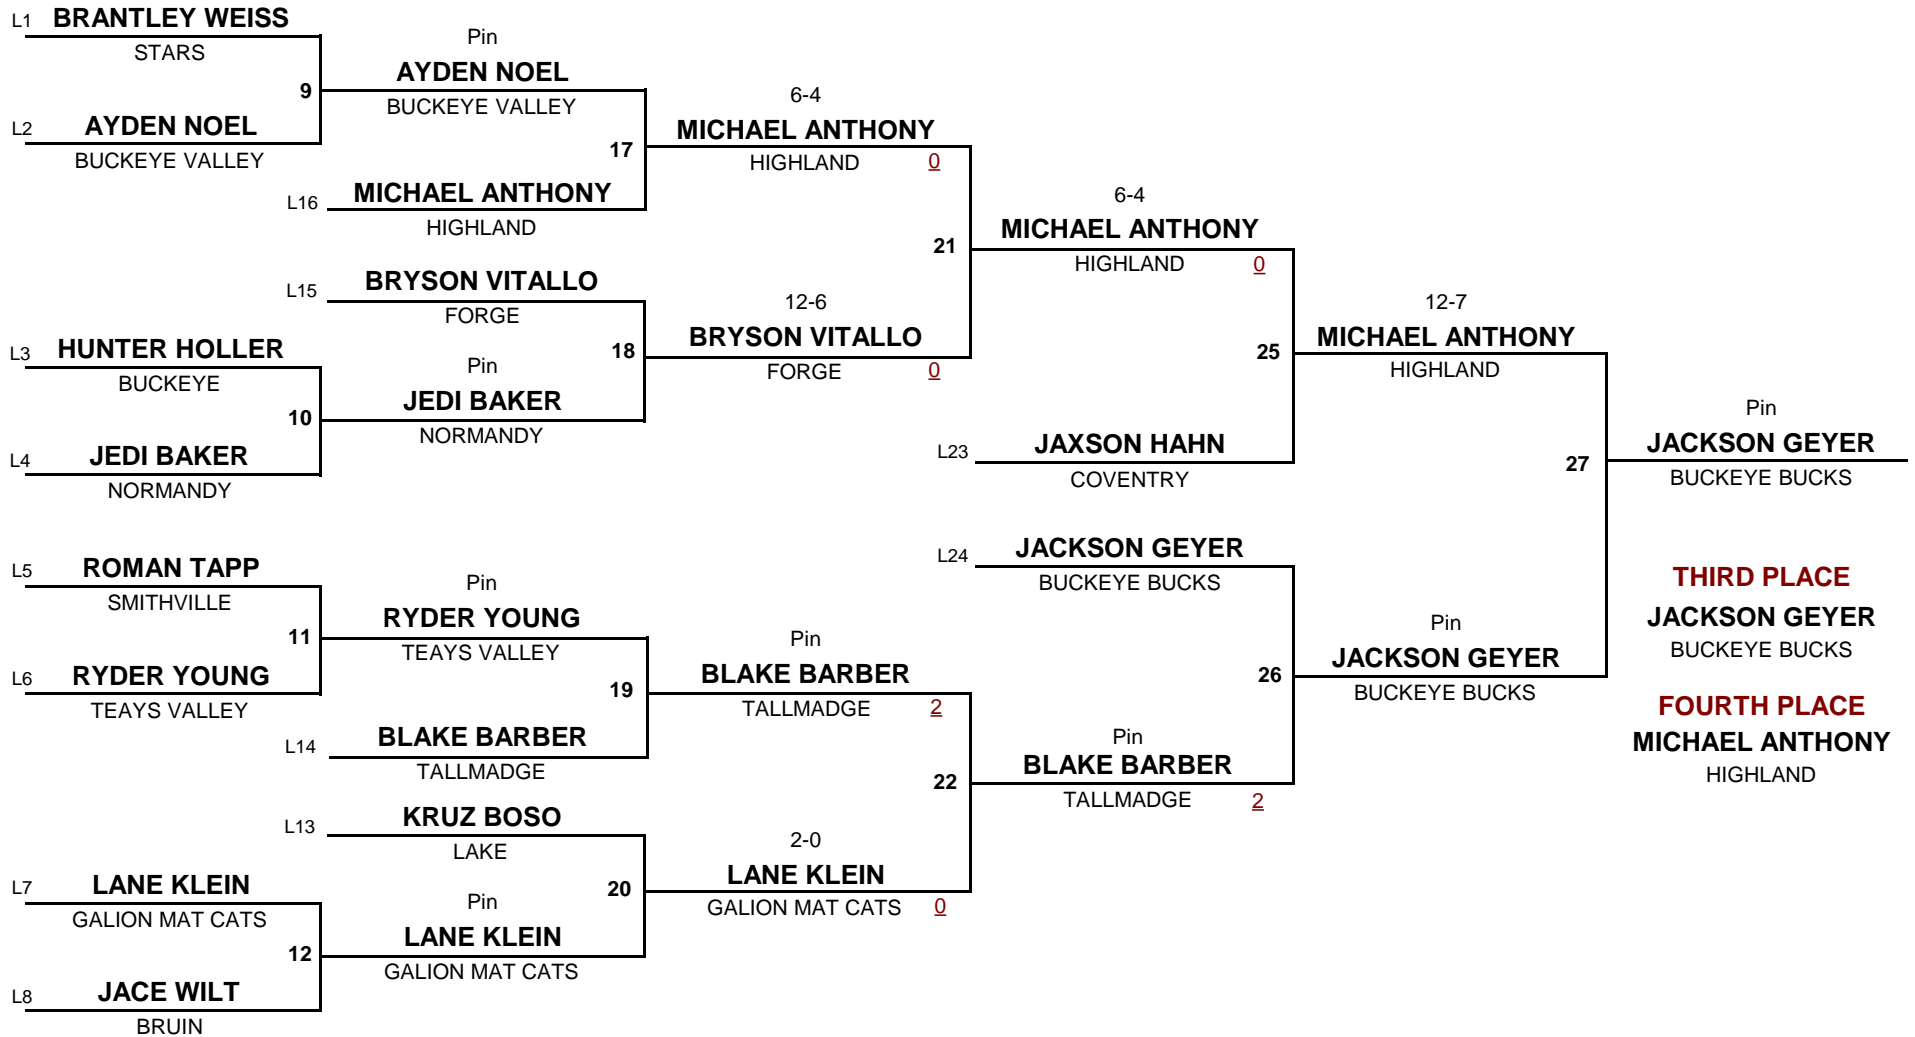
L1 BRANTLEY WEISS
STARS
9
L2 AYDEN NOEL
BUCKEYE VALLEY

Pin
AYDEN NOEL
BUCKEYE VALLEY
17
L16 MICHAEL ANTHONY
HIGHLAND

6-4
MICHAEL ANTHONY
HIGHLAND 0

L15 BRYSON VITALLO
FORGE
18

L3 HUNTER HOLLER
BUCKEYE
10
L4 JEDI BAKER
NORMANDY

Pin
JEDI BAKER
NORMANDY

12-6
BRYSON VITALLO
FORGE 0

21

6-4
MICHAEL ANTHONY
HIGHLAND 0

25
L23 JAXSON HAHN
COVENTRY

12-7
MICHAEL ANTHONY
HIGHLAND

27

Pin
JACKSON GEYER
BUCKEYE BUCKS

L5 ROMAN TAPP
SMITHVILLE
11
L6 RYDER YOUNG
TEAYS VALLEY

Pin
RYDER YOUNG
TEAYS VALLEY
19
L14 BLAKE BARBER
TALLMADGE

Pin
BLAKE BARBER
TALLMADGE 2

22

L13 KRUZ BOSO
LAKE
20

L7 LANE KLEIN
GALION MAT CATS
12
L8 JACE WILT
BRUIN

Pin
LANE KLEIN
GALION MAT CATS

2-0
LANE KLEIN
GALION MAT CATS 0

L24 JACKSON GEYER
BUCKEYE BUCKS
26

Pin
BLAKE BARBER
TALLMADGE 2

Pin
JACKSON GEYER
BUCKEYE BUCKS

THIRD PLACE
JACKSON GEYER
BUCKEYE BUCKS

FOURTH PLACE
MICHAEL ANTHONY
HIGHLAND